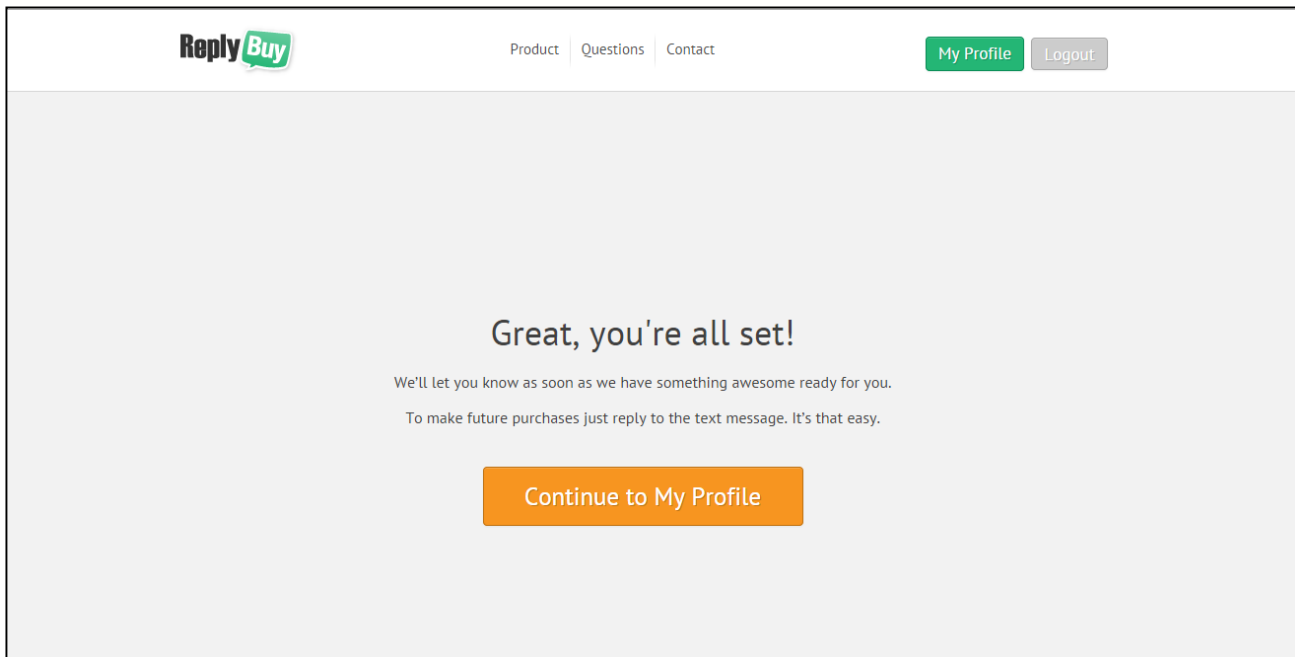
ReplyBuy

Product Questions Contact

My Profile Logout

Great, you're all set!

We'll let you know as soon as we have something awesome ready for you.

To make future purchases just reply to the text message. It's that easy.

Continue to My Profile